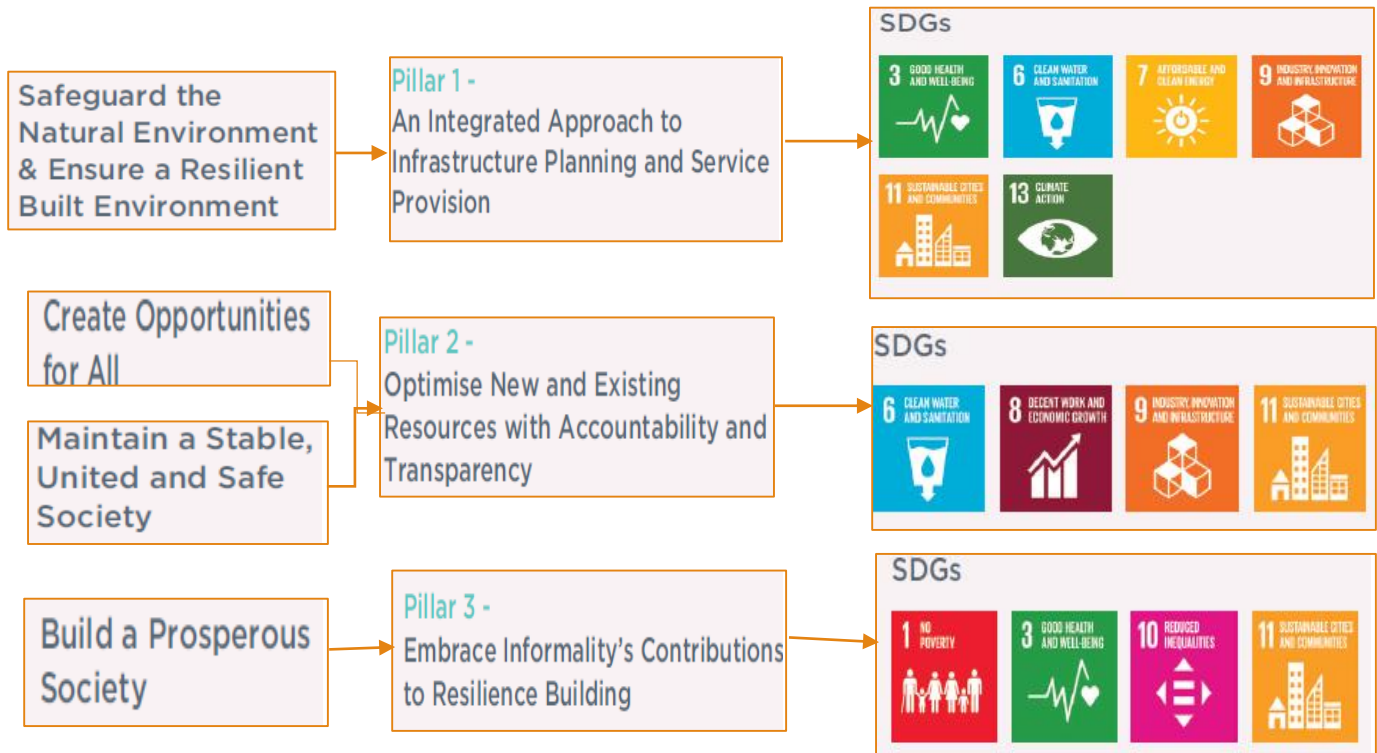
Safeguard the Natural Environment & Ensure a Resilient Built Environment

Pillar 1 -
An Integrated Approach to Infrastructure Planning and Service Provision

SDGs

3 GOOD HEALTH AND WELL-BEING

6 CLEAN WATER AND SANITATION

7 AFFORDABLE AND CLEAN ENERGY

9 INDUSTRY, INNOVATION AND INFRASTRUCTURE

11 SUSTAINABLE CITIES AND COMMUNITIES

13 CLIMATE ACTION

Create Opportunities for All

Maintain a Stable, United and Safe Society

Pillar 2 -
Optimise New and Existing Resources with Accountability and Transparency

SDGs

6 CLEAN WATER AND SANITATION

8 DECENT WORK AND ECONOMIC GROWTH

9 INDUSTRY, INNOVATION AND INFRASTRUCTURE

11 SUSTAINABLE CITIES AND COMMUNITIES

Build a Prosperous Society

Pillar 3 -
Embrace Informality's Contributions to Resilience Building

SDGs

1 NO POVERTY

3 GOOD HEALTH AND WELL-BEING

10 REDUCED INEQUALITIES

11 SUSTAINABLE CITIES AND COMMUNITIES